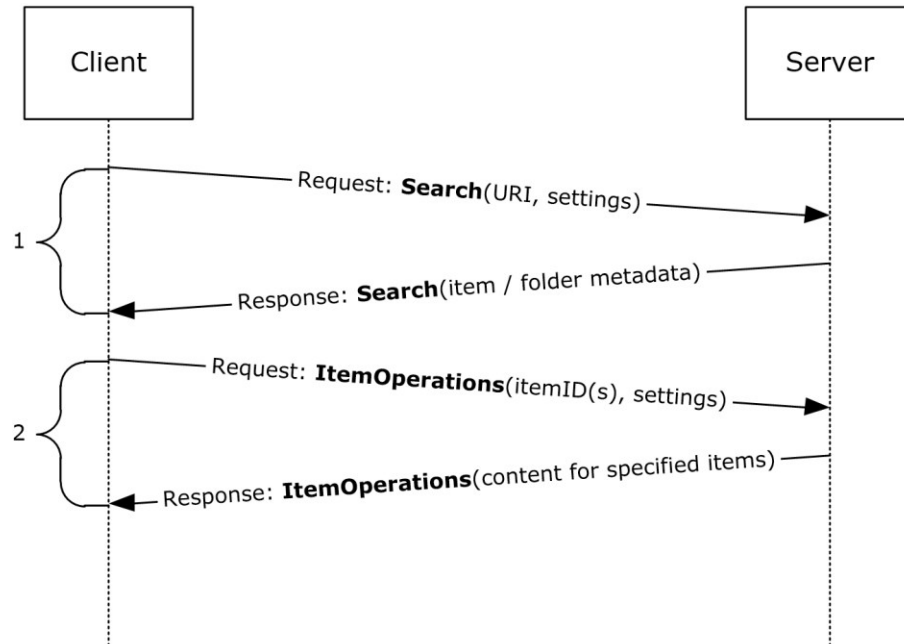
Client

Server

1

Request: **Search**(URI, settings)

Response: **Search**(item / folder metadata)

2

Request: **ItemOperations**(itemID(s), settings)

Response: **ItemOperations**(content for specified items)